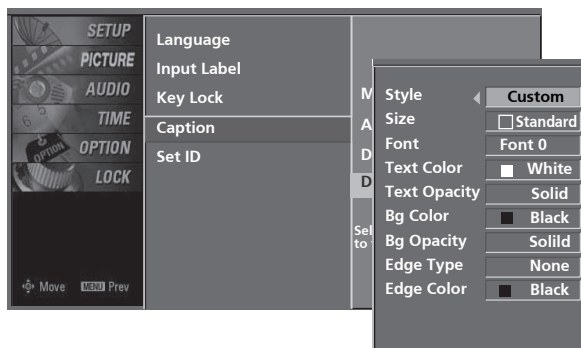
SETUP
PICTURE
AUDIO
TIME
OPTION
LOCK

Move MENU Prev

Language
Input Label
Key Lock
Caption
Set ID

M
A
D
D
Sel
to

| Style | Custom |
|---|---|
| Size | Standard |
| Font | Font 0 |
| Text Color | White |
| Text Opacity | Solid |
| Bg Color | Black |
| Bg Opacity | Solild |
| Edge Type | None |
| Edge Color | Black |